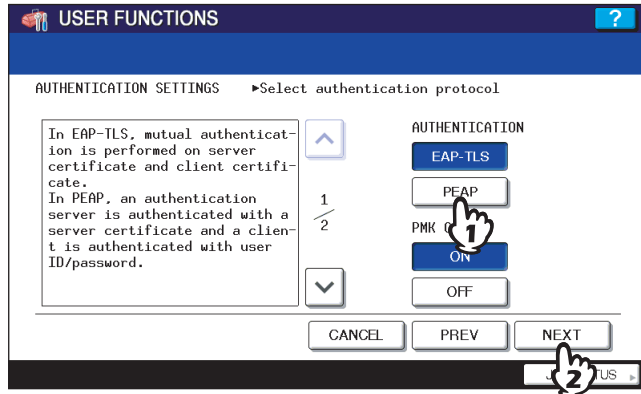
USER FUNCTIONS

?

AUTHENTICATION SETTINGS ►Select authentication protocol

In EAP-TLS, mutual authentication is performed on server certificate and client certificate.
In PEAP, an authentication server is authenticated with a server certificate and a client is authenticated with user ID/password.

1
/
2

AUTHENTICATION

EAP-TLS

PEAP

1

PMK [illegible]

ON

OFF

CANCEL

PREV

NEXT

2

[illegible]TUS